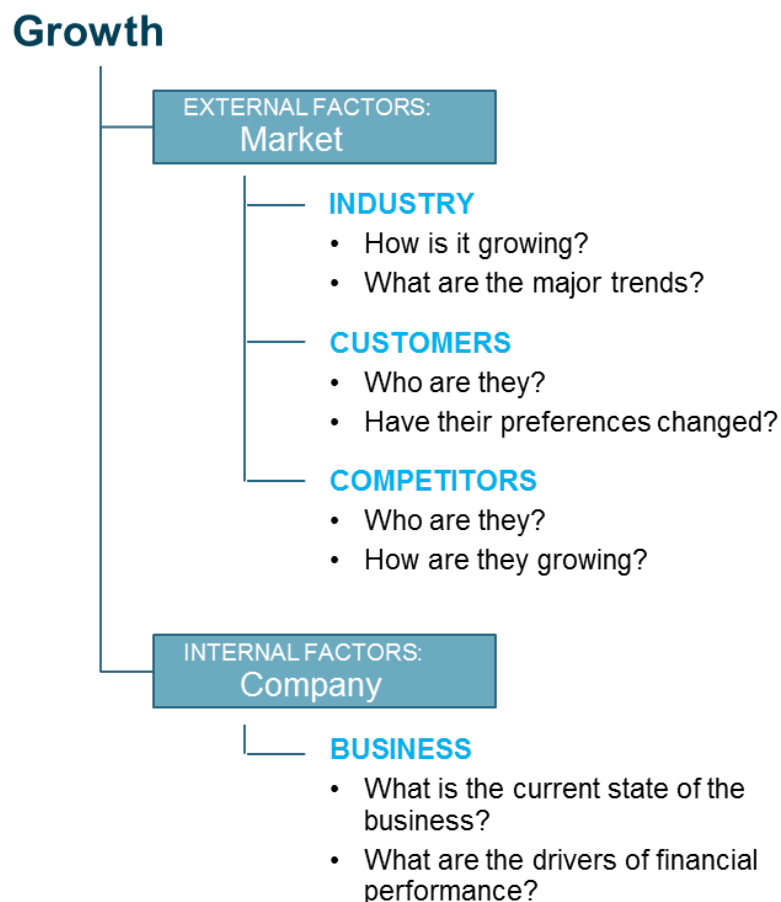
Growth

EXTERNAL FACTORS:
Market

INDUSTRY
- How is it growing?
- What are the major trends?

CUSTOMERS
- Who are they?
- Have their preferences changed?

COMPETITORS
- Who are they?
- How are they growing?

INTERNAL FACTORS:
Company

BUSINESS
- What is the current state of the business?
- What are the drivers of financial performance?